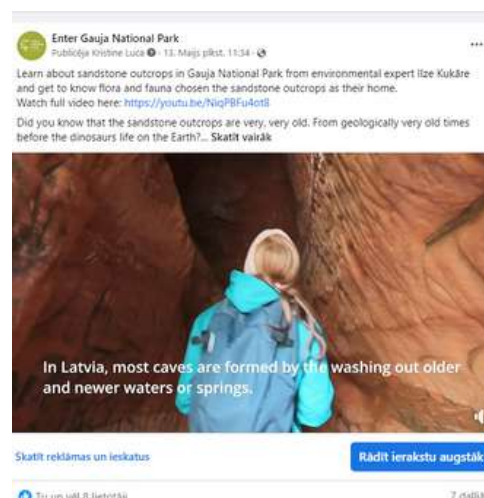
Enter Gauja National Park
Publicēja Kristīne Luca · 13. Maijs plkst. 11:34 ·

Learn about sandstone outcrops in Gauja National Park from environmental expert Ilze Kukāre and get to know flora and fauna chosen the sandstone outcrops as their home.
Watch full video here: https://youtu.be/NiqPBFu4ot8

Did you know that the sandstone outcrops are very, very old. From geologically very old times before the dinosaurs life on the Earth?... Skatīt vairāk

In Latvia, most caves are formed by the washing out older and newer waters or springs.

Skatīt reklāmas un ieskatus

Rādīt ierakstu augstāk

Tu un vēl 8 lietotāji

7 dalīšanas